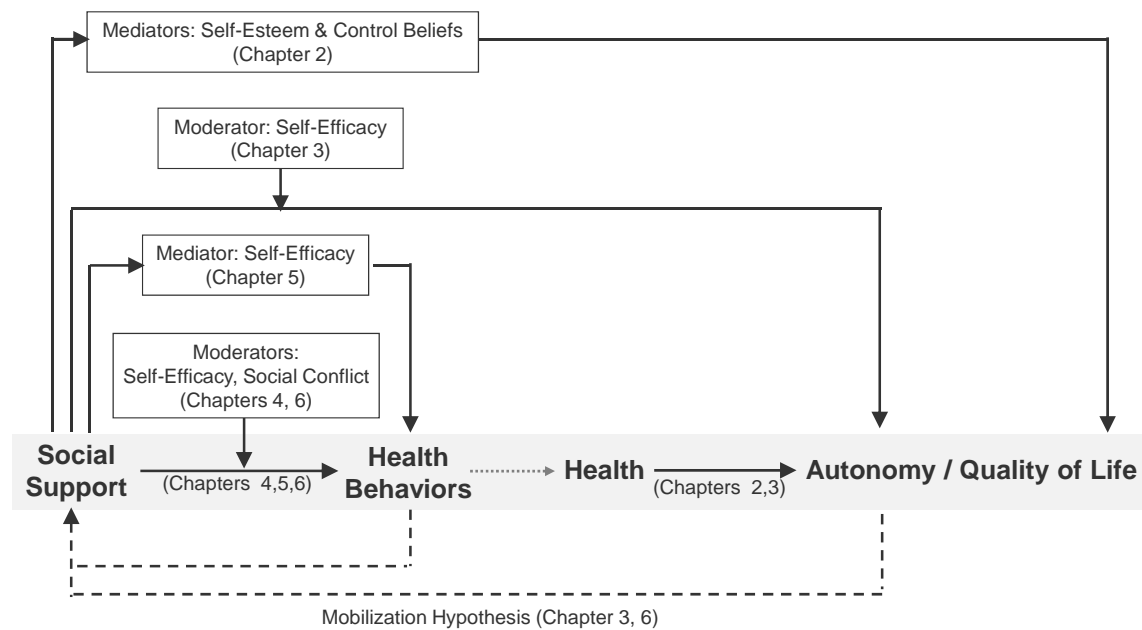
Mediators: Self-Esteem & Control Beliefs
(Chapter 2)

Moderator: Self-Efficacy
(Chapter 3)

Mediator: Self-Efficacy
(Chapter 5)

Moderators:
Self-Efficacy, Social Conflict
(Chapters 4, 6)

Social Support

(Chapters 4,5,6)

Health Behaviors

Health

(Chapters 2,3)

Autonomy / Quality of Life

Mobilization Hypothesis (Chapter 3, 6)